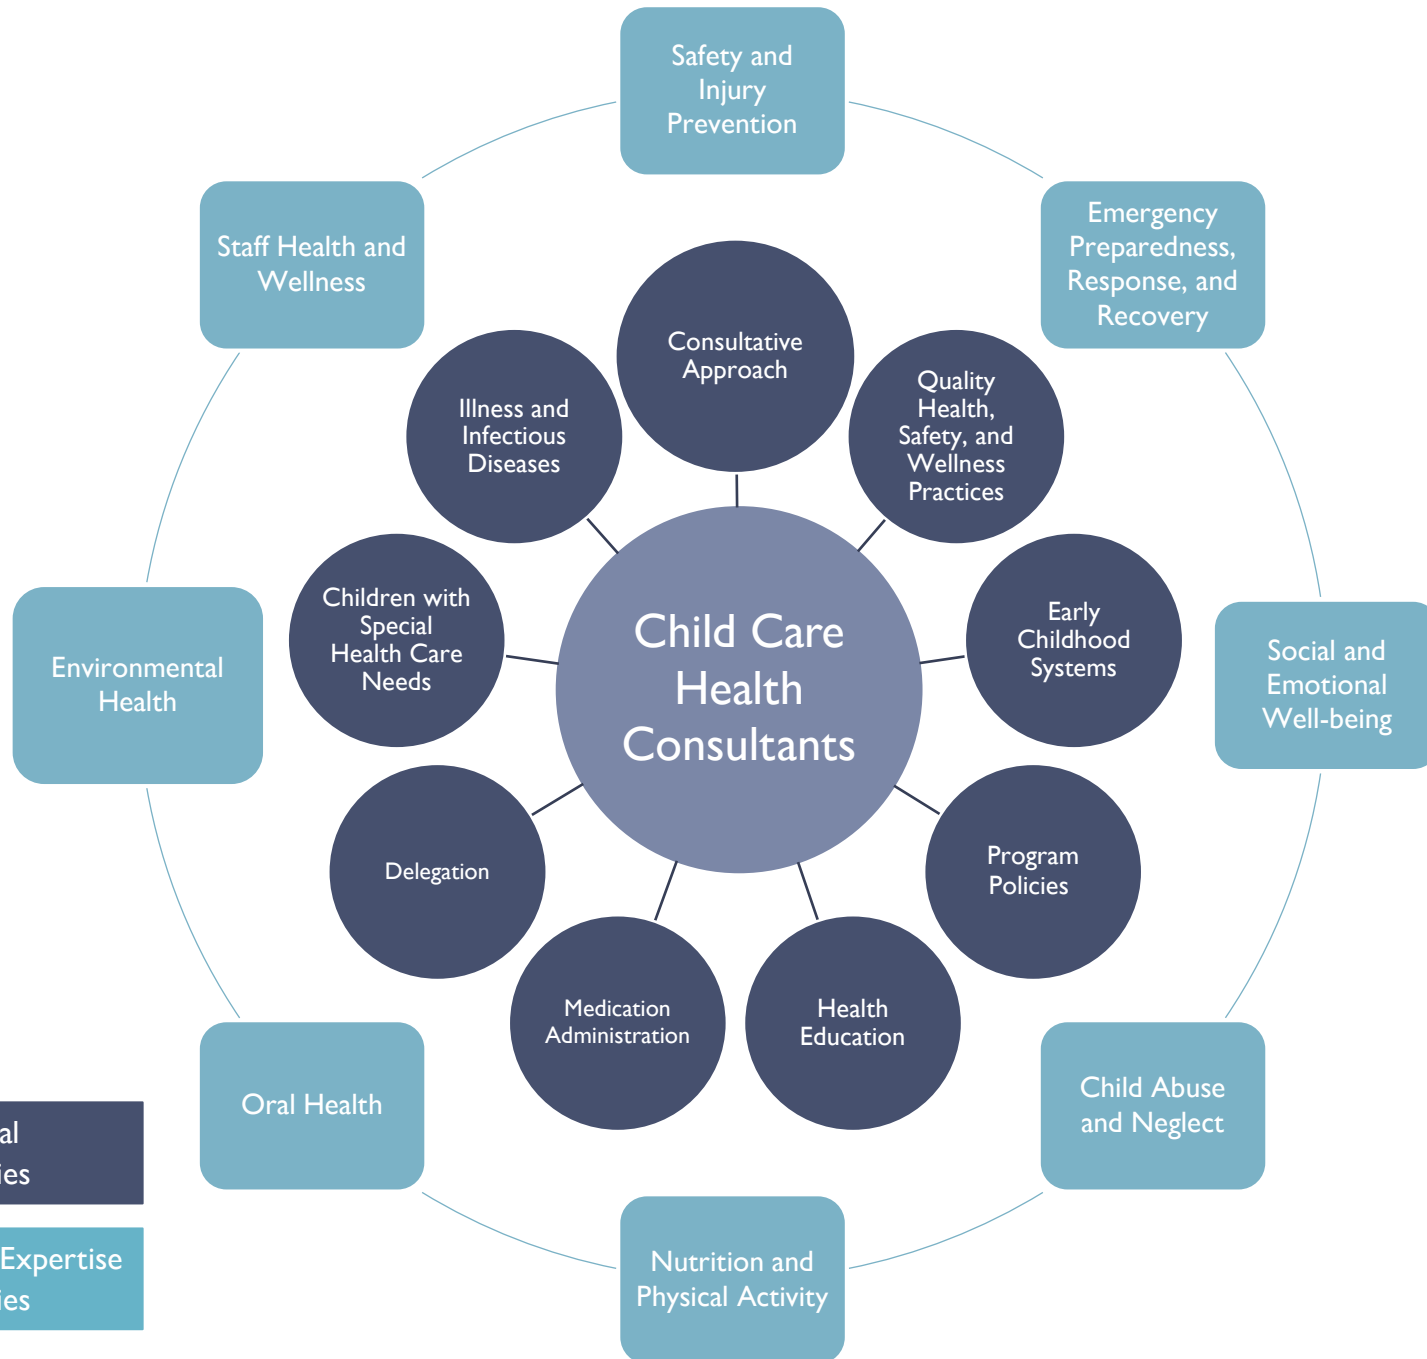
Safety and Injury Prevention

Emergency Preparedness, Response, and Recovery

Social and Emotional Well-being

Child Abuse and Neglect

Nutrition and Physical Activity

Oral Health

Environmental Health

Staff Health and Wellness

Child Care Health Consultants

Consultative Approach

Quality Health, Safety, and Wellness Practices

Early Childhood Systems

Program Policies

Health Education

Medication Administration

Delegation

Children with Special Health Care Needs

Illness and Infectious Diseases

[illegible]al
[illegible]ies

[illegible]Expertise
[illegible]ies